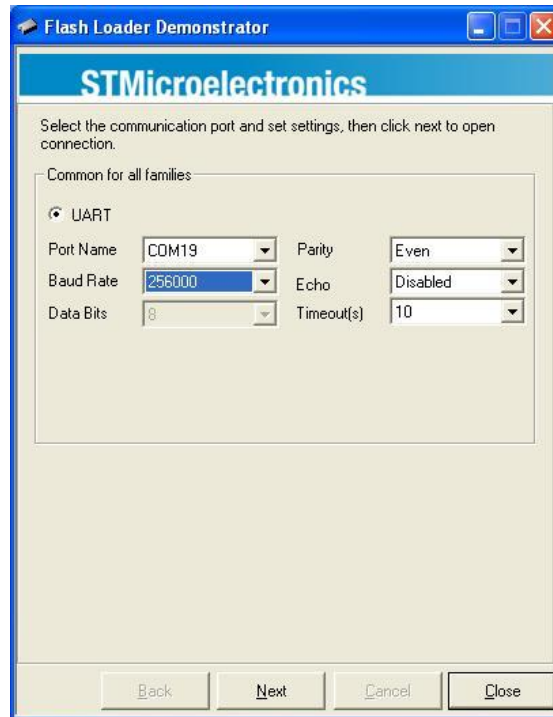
Flash Loader Demonstrator

STMicroelectronics

Select the communication port and set settings, then click next to open connection.

Common for all families

UART

Port Name COM19

Parity Even

Baud Rate 256000

Echo Disabled

Data Bits 8

Timeout(s) 10

Back

Next

Cancel

Close